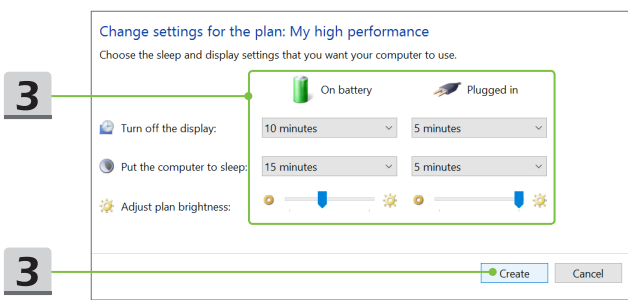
Change settings for the plan: My high performance

Choose the sleep and display settings that you want your computer to use.

3

| | On battery | Plugged in |
|---|---|---|
| Turn off the display: | 10 minutes | 5 minutes |
| Put the computer to sleep: | 15 minutes | 5 minutes |
| Adjust plan brightness: | | |

3

Create Cancel